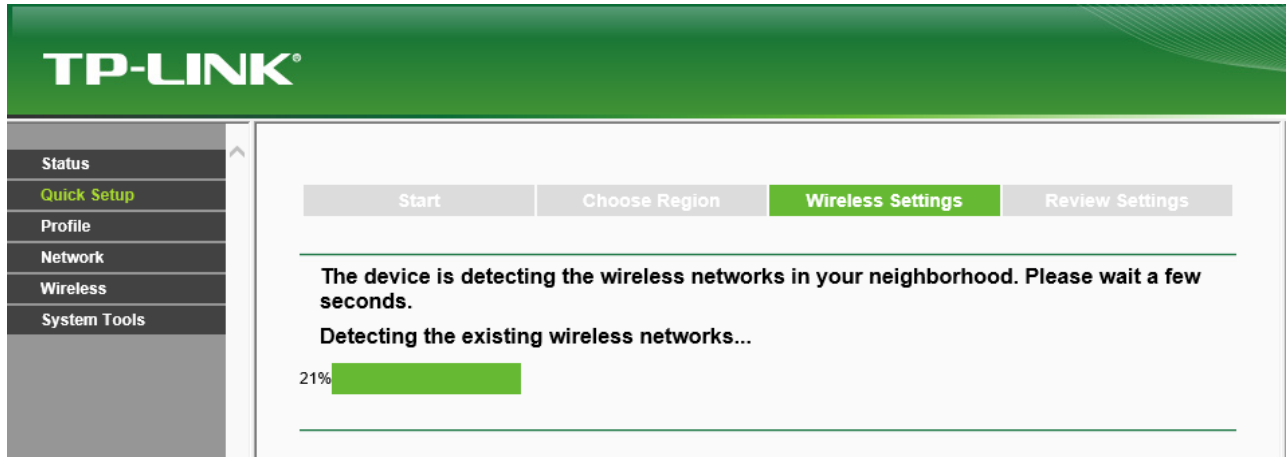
TP-LINK®

Status
Quick Setup
Profile
Network
Wireless
System Tools

Start
Choose Region
Wireless Settings
Review Settings

The device is detecting the wireless networks in your neighborhood. Please wait a few seconds.

Detecting the existing wireless networks...

21%